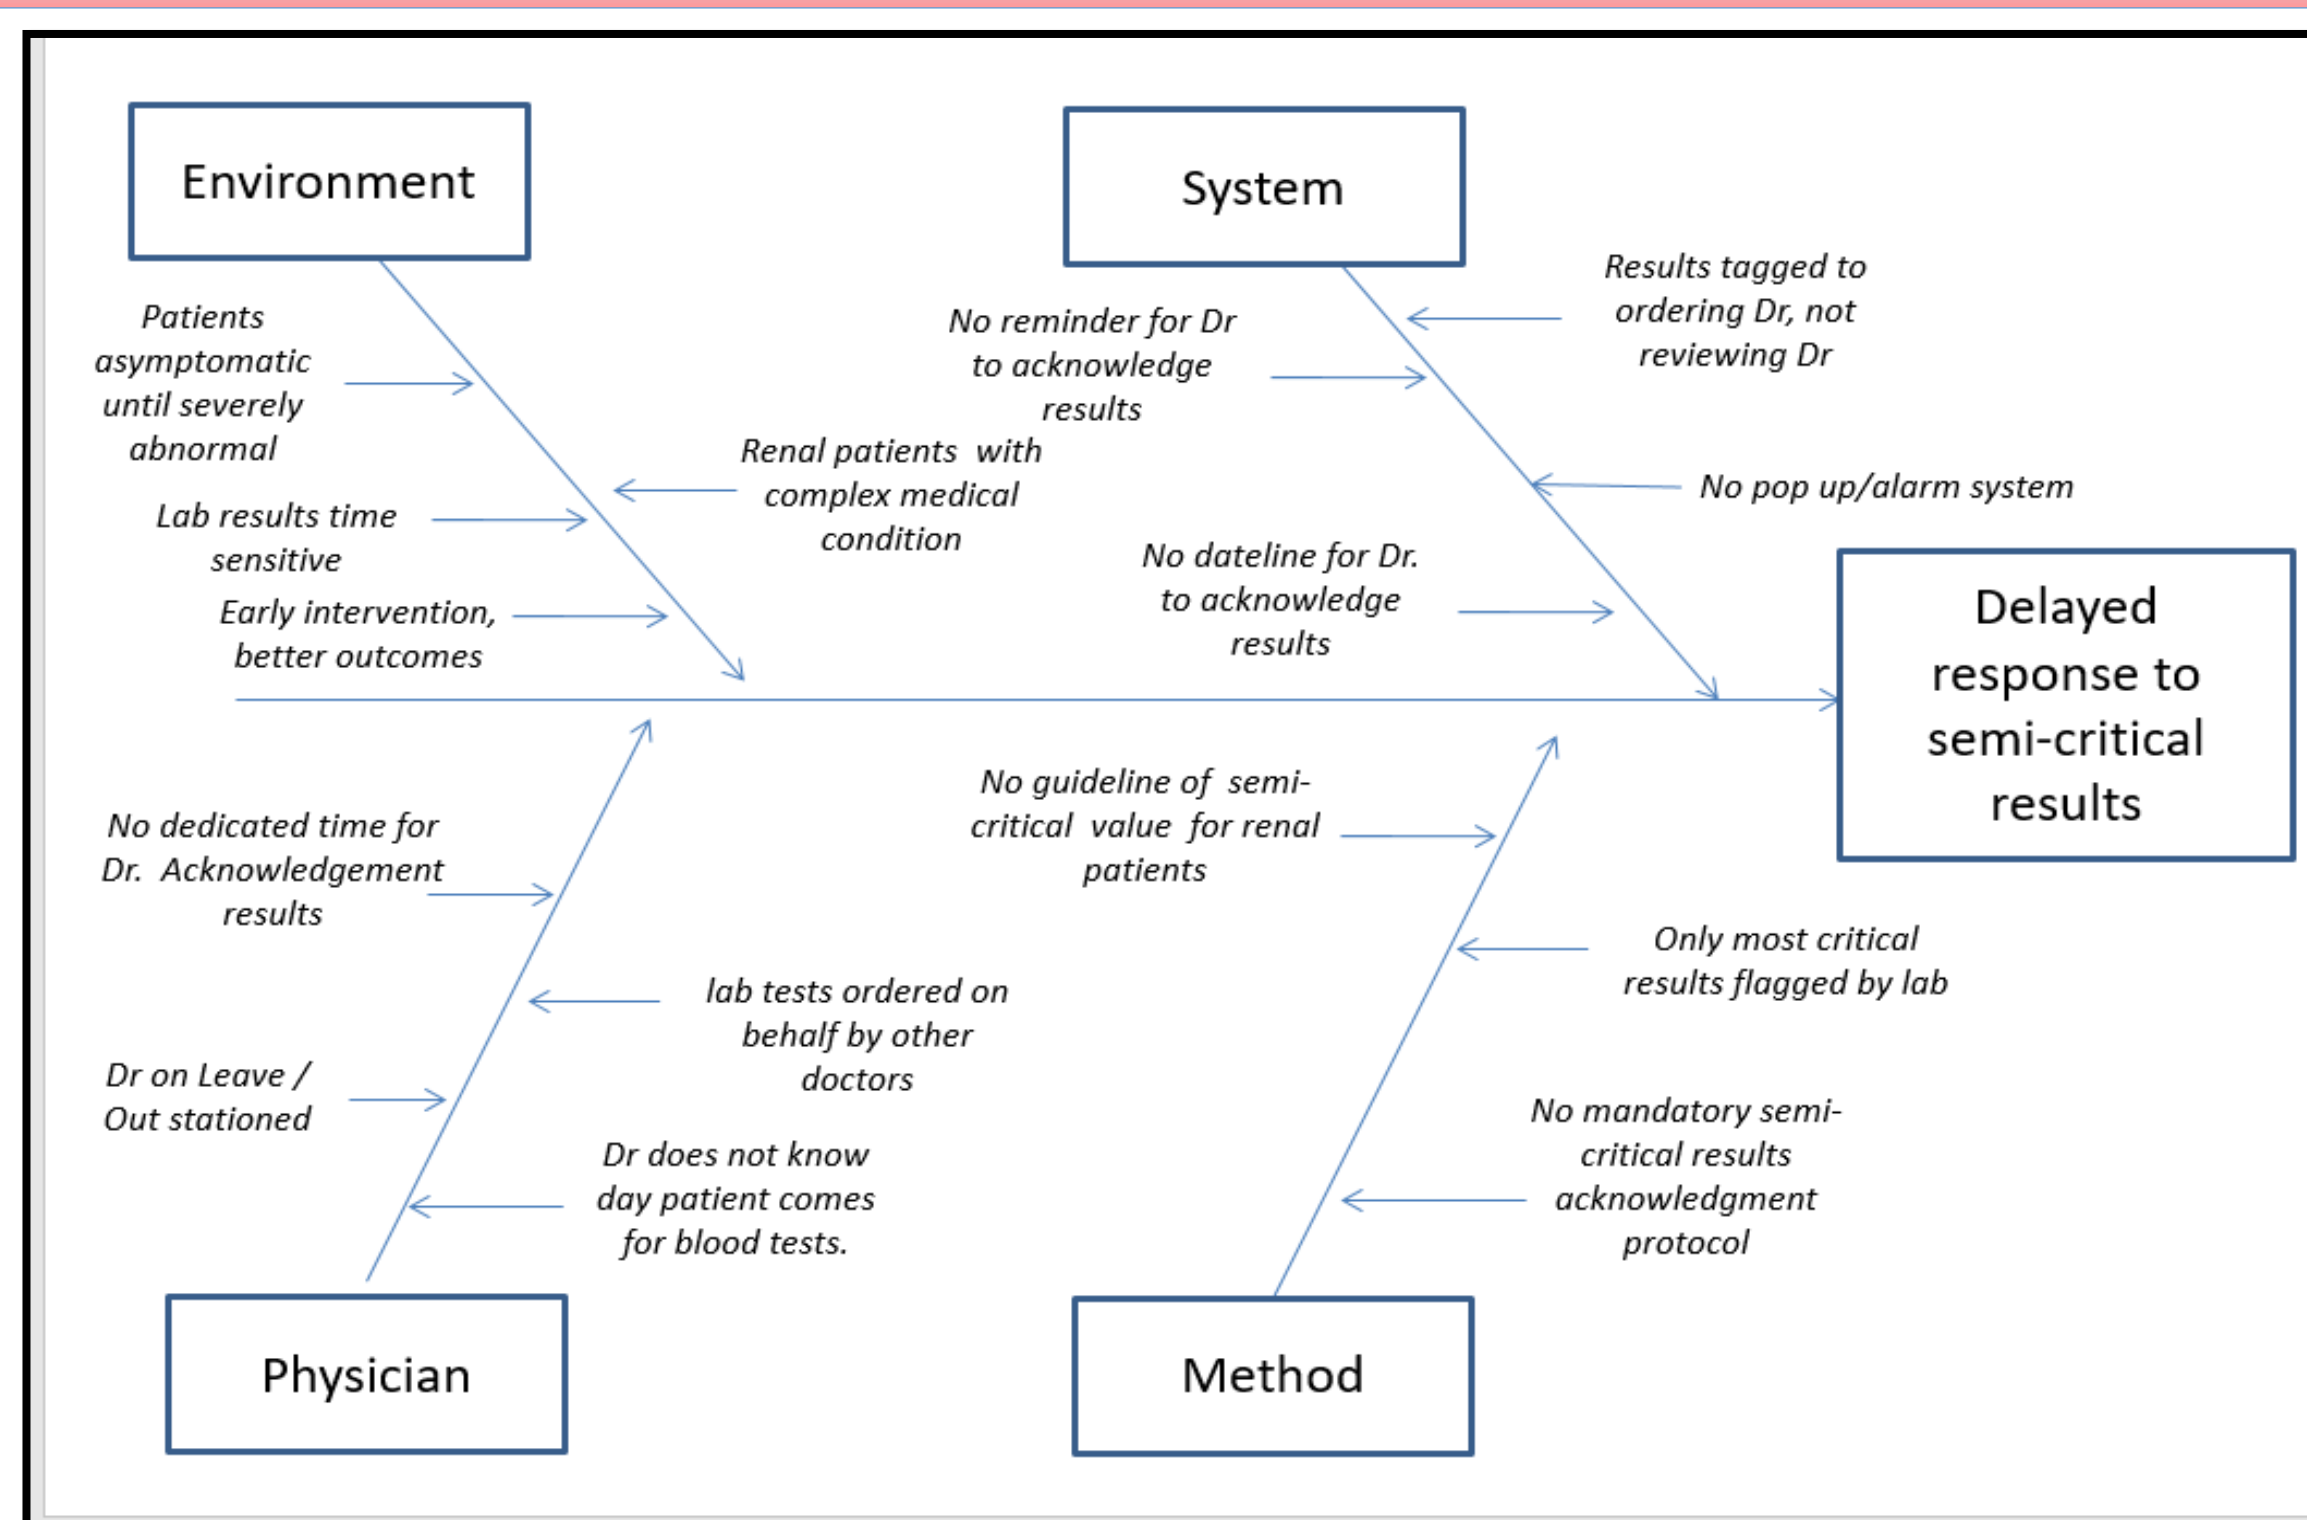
Environment

System

Patients asymptomatic until severely abnormal

Lab results time sensitive

Early intervention, better outcomes

Renal patients with complex medical condition

No reminder for Dr to acknowledge results

Results tagged to ordering Dr, not reviewing Dr

No pop up/alarm system

No dateline for Dr. to acknowledge results

Delayed response to semi-critical results

No dedicated time for Dr. Acknowledgement results

lab tests ordered on behalf by other doctors

Dr on Leave / Out stationed

Dr does not know day patient comes for blood tests.

No guideline of semi-critical value for renal patients

Only most critical results flagged by lab

No mandatory semi-critical results acknowledgment protocol

Physician

Method